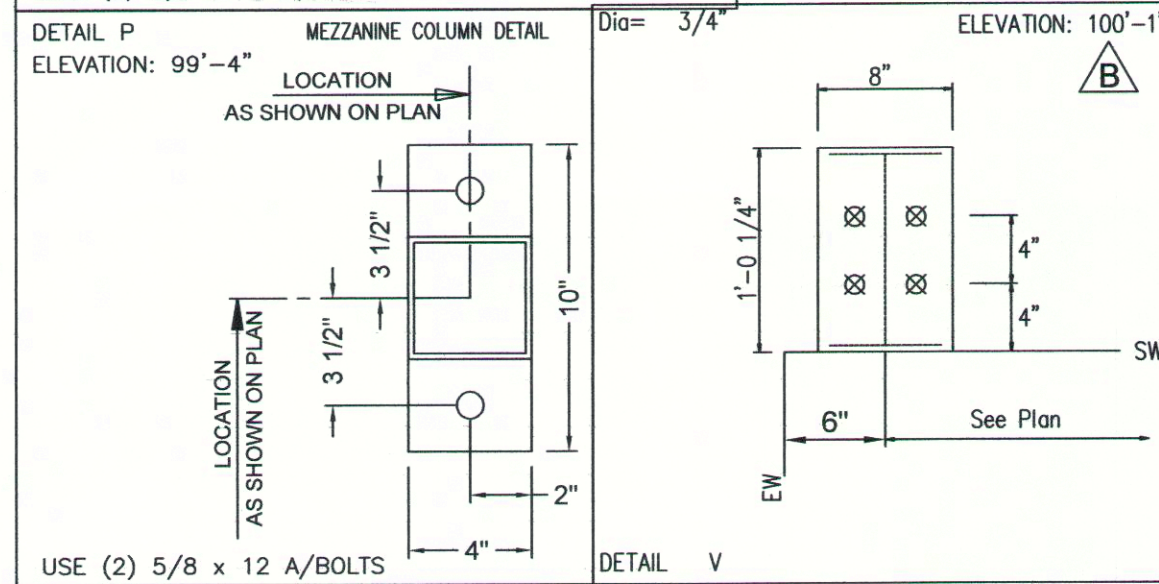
DETAIL P
MEZZANINE COLUMN DETAIL
ELEVATION: 99'–4"
LOCATION AS SHOWN ON PLAN
3 1/2"
3 1/2"
10"
LOCATION AS SHOWN ON PLAN
2"
4"
USE (2) 5/8 x 12 A/BOLTS

Dia= 3/4"
ELEVATION: 100'–1
B
8"
1'–0 1/4"
4"
4"
SW
6"
See Plan
EW
DETAIL V